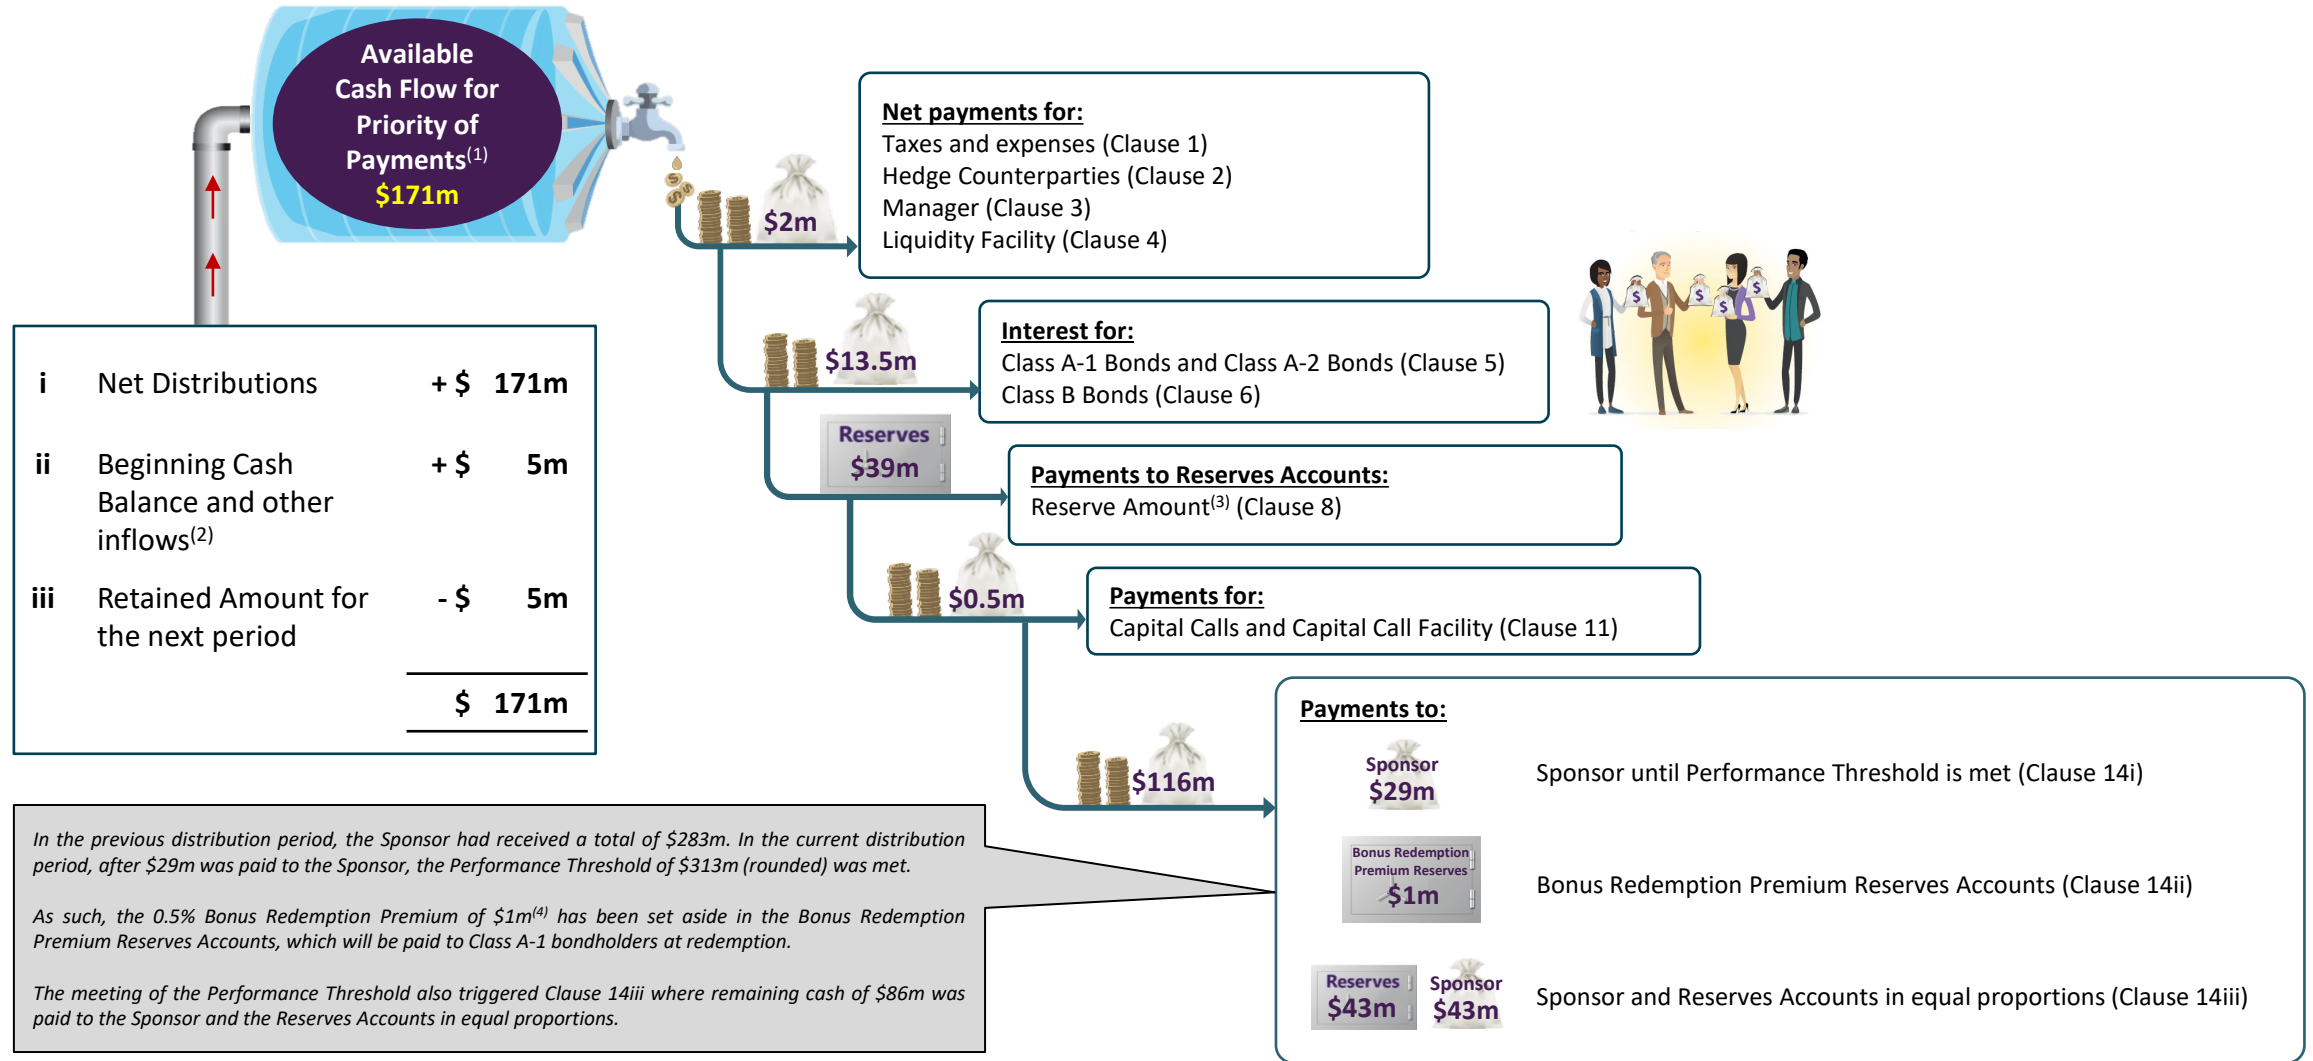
Available Cash Flow for Priority of Payments$^{(1)}$
$171m

| | | | |
|---|---|---|---|
| i | Net Distributions | + $ | 171m |
| ii | Beginning Cash Balance and other inflows$^{(2)}$ | + $ | 5m |
| iii | Retained Amount for the next period | - $ | 5m |
| | | $ | 171m |

$2m

Net payments for:
Taxes and expenses (Clause 1)
Hedge Counterparties (Clause 2)
Manager (Clause 3)
Liquidity Facility (Clause 4)

$13.5m

Interest for:
Class A-1 Bonds and Class A-2 Bonds (Clause 5)
Class B Bonds (Clause 6)

Reserves
$39m

Payments to Reserves Accounts:
Reserve Amount$^{(3)}$ (Clause 8)

$0.5m

Payments for:
Capital Calls and Capital Call Facility (Clause 11)

$116m

Payments to:

Sponsor
$29m
Sponsor until Performance Threshold is met (Clause 14i)

Bonus Redemption Premium Reserves
$1m
Bonus Redemption Premium Reserves Accounts (Clause 14ii)

Reserves
$43m
Sponsor
$43m
Sponsor and Reserves Accounts in equal proportions (Clause 14iii)

In the previous distribution period, the Sponsor had received a total of $283m. In the current distribution period, after $29m was paid to the Sponsor, the Performance Threshold of $313m (rounded) was met.

As such, the 0.5% Bonus Redemption Premium of $1m$^{(4)}$ has been set aside in the Bonus Redemption Premium Reserves Accounts, which will be paid to Class A-1 bondholders at redemption.

The meeting of the Performance Threshold also triggered Clause 14iii where remaining cash of $86m was paid to the Sponsor and the Reserves Accounts in equal proportions.